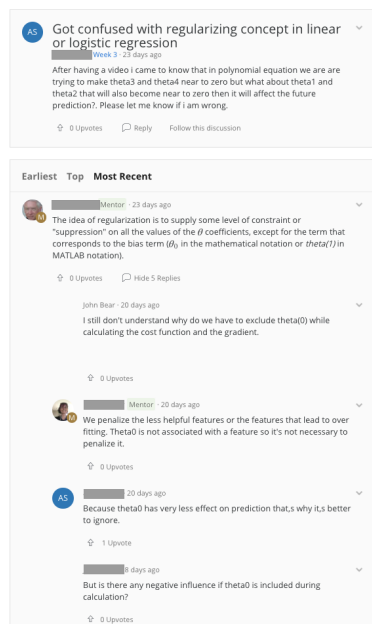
AS

Got confused with regularizing concept in linear or logistic regression

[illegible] Week 3 · 23 days ago

After having a video i came to know that in polynomial equation we are are trying to make theta3 and theta4 near to zero but what about theta1 and theta2 that will also become near to zero then it will affect the future prediction?. Please let me know if i am wrong.

0 Upvotes Reply Follow this discussion

Earliest Top Most Recent

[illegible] Mentor · 23 days ago

The idea of regularization is to supply some level of constraint or "suppression" on all the values of the $\theta$ coefficients, except for the term that corresponds to the bias term ($\theta_0$ in the mathematical notation or *theta(1)* in MATLAB notation).

0 Upvotes Hide 5 Replies

John Bear · 20 days ago

I still don't understand why do we have to exclude theta(0) while calculating the cost function and the gradient.

0 Upvotes

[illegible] Mentor · 20 days ago

We penalize the less helpful features or the features that lead to over fitting. Theta0 is not associated with a feature so it's not necessary to penalize it.

0 Upvotes

AS

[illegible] 20 days ago

Because theta0 has very less effect on prediction that,s why it,s better to ignore.

1 Upvote

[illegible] 8 days ago

But is there any negative influence if theta0 is included during calculation?

0 Upvotes